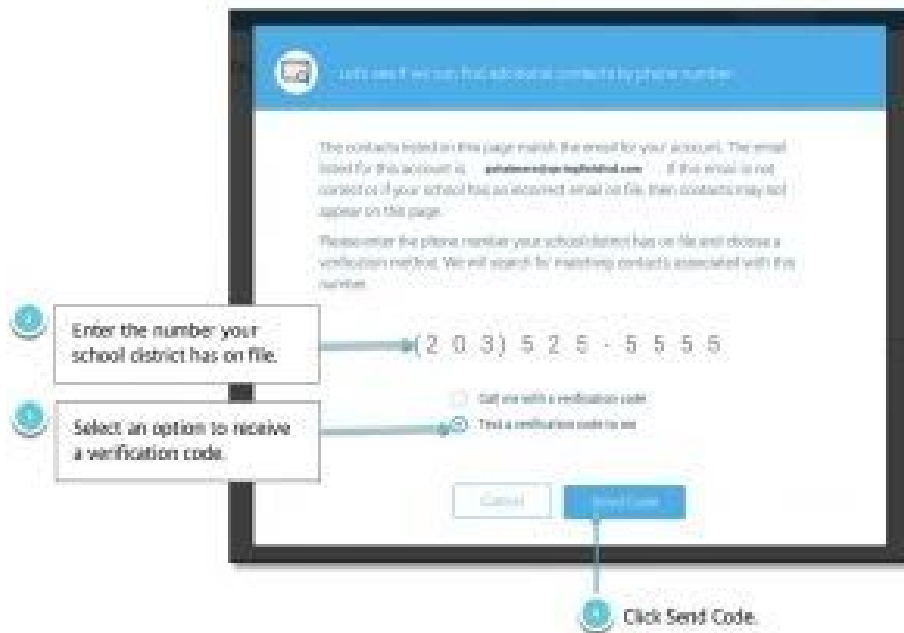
Let's see if we can find additional contacts by phone number

The contacts listed on this page match the email for your account. The email listed for this account is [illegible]. If this email is not correct or if your school has an incorrect email on file, then contacts may not appear on this page.

Please enter the phone number your school district has on file and choose a verification method. We will search for matching contacts associated with this number.

Enter the number your school district has on file.

(2 0 3) 5 2 5 - 5 5 5 5

Call me with a verification code

Text a verification code to me

Select an option to receive a verification code.

Cancel

Send Code

Click Send Code.